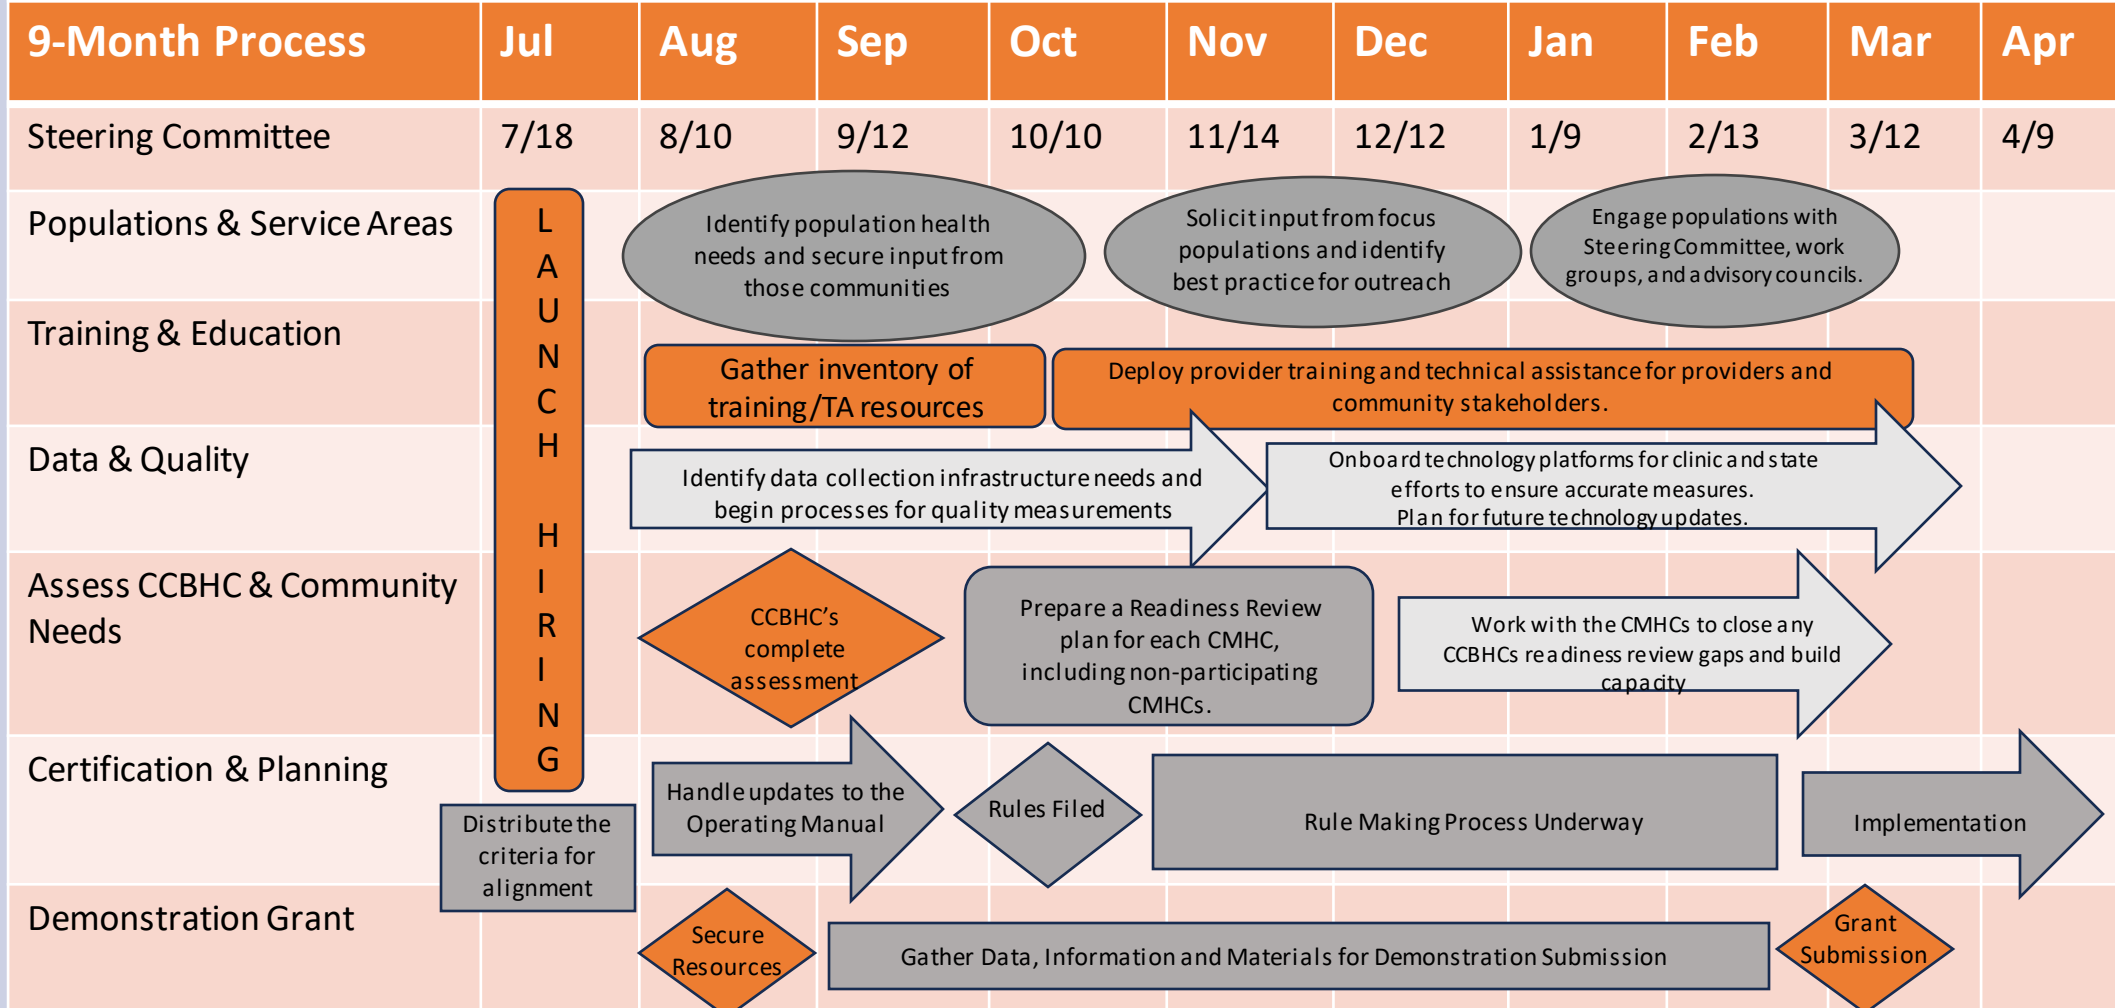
| 9-Month Process | Jul | Aug | Sep | Oct | Nov | Dec | Jan | Feb | Mar | Apr |
|---|---|---|---|---|---|---|---|---|---|---|
| Steering Committee | 7/18 | 8/10 | 9/12 | 10/10 | 11/14 | 12/12 | 1/9 | 2/13 | 3/12 | 4/9 |

Populations & Service Areas

LAUNCH HIRING

Identify population health needs and secure input from those communities

Solicit input from focus populations and identify best practice for outreach

Engage populations with Steering Committee, work groups, and advisory councils.

Training & Education

Gather inventory of training/TA resources

Deploy provider training and technical assistance for providers and community stakeholders.

Data & Quality

Identify data collection infrastructure needs and begin processes for quality measurements

Onboard technology platforms for clinic and state efforts to ensure accurate measures. Plan for future technology updates.

Assess CCBHC & Community Needs

CCBHC's complete assessment

Prepare a Readiness Review plan for each CMHC, including non-participating CMHCs.

Work with the CMHCs to close any CCBHCs readiness review gaps and build capacity

Certification & Planning

Distribute the criteria for alignment

Handle updates to the Operating Manual

Rules Filed

Rule Making Process Underway

Implementation

Demonstration Grant

Secure Resources

Gather Data, Information and Materials for Demonstration Submission

Grant Submission